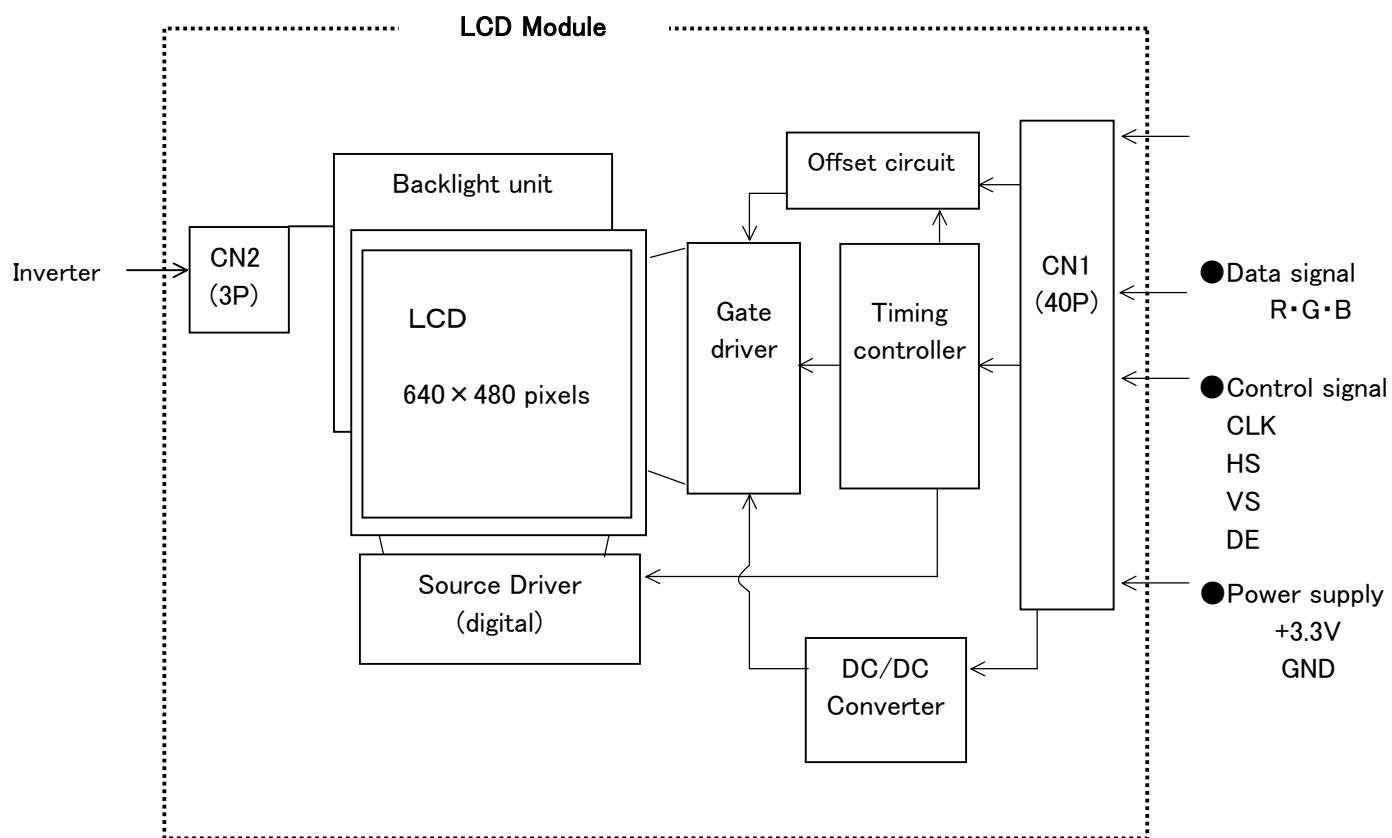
LCD Module

Offset circuit

Backlight unit

CN2
(3P)

Inverter

LCD

640×480 pixels

Gate driver

Timing controller

CN1
(40P)

●Data signal
R・G・B

●Control signal
CLK
HS
VS
DE

●Power supply
+3.3V
GND

Source Driver
(digital)

DC/DC
Converter